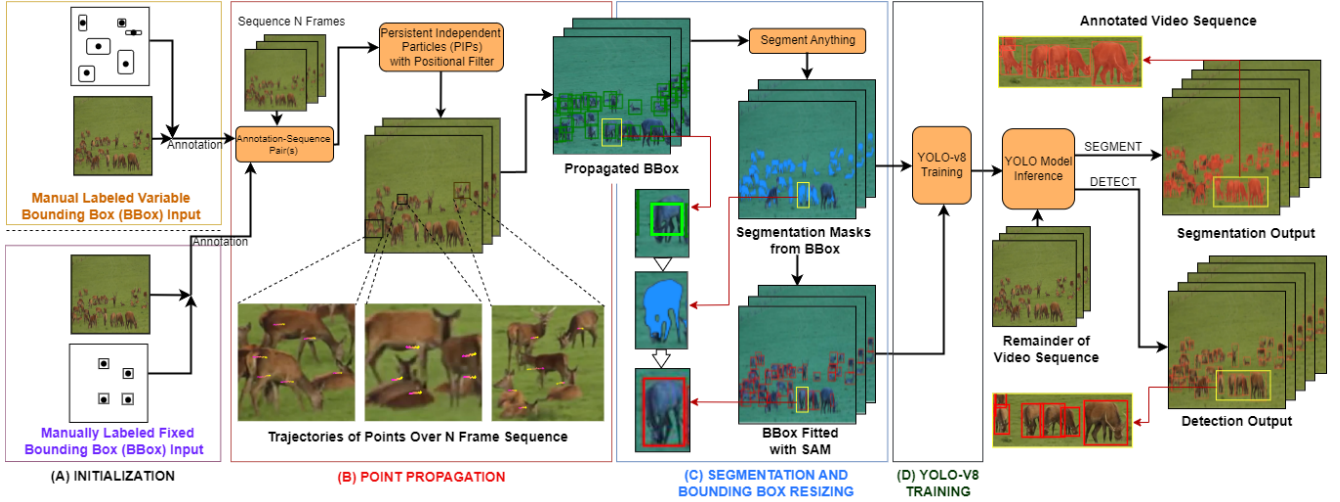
Annotation

Manual Labeled Variable Bounding Box (BBox) Input

Annotation

Manually Labeled Fixed Bounding Box (BBox) Input

(A) INITIALIZATION

Sequence N Frames

Persistent Independent Particles (PIPs) with Positional Filter

Annotation-Sequence Pair(s)

Trajectories of Points Over N Frame Sequence

(B) POINT PROPAGATION

Propagated BBox

Segment Anything

Segmentation Masks from BBox

BBox Fitted with SAM

(C) SEGMENTATION AND BOUNDING BOX RESIZING

YOLO-v8 Training

(D) YOLO-V8 TRAINING

Annotated Video Sequence

YOLO Model Inference

SEGMENT

DETECT

Segmentation Output

Remainder of Video Sequence

Detection Output